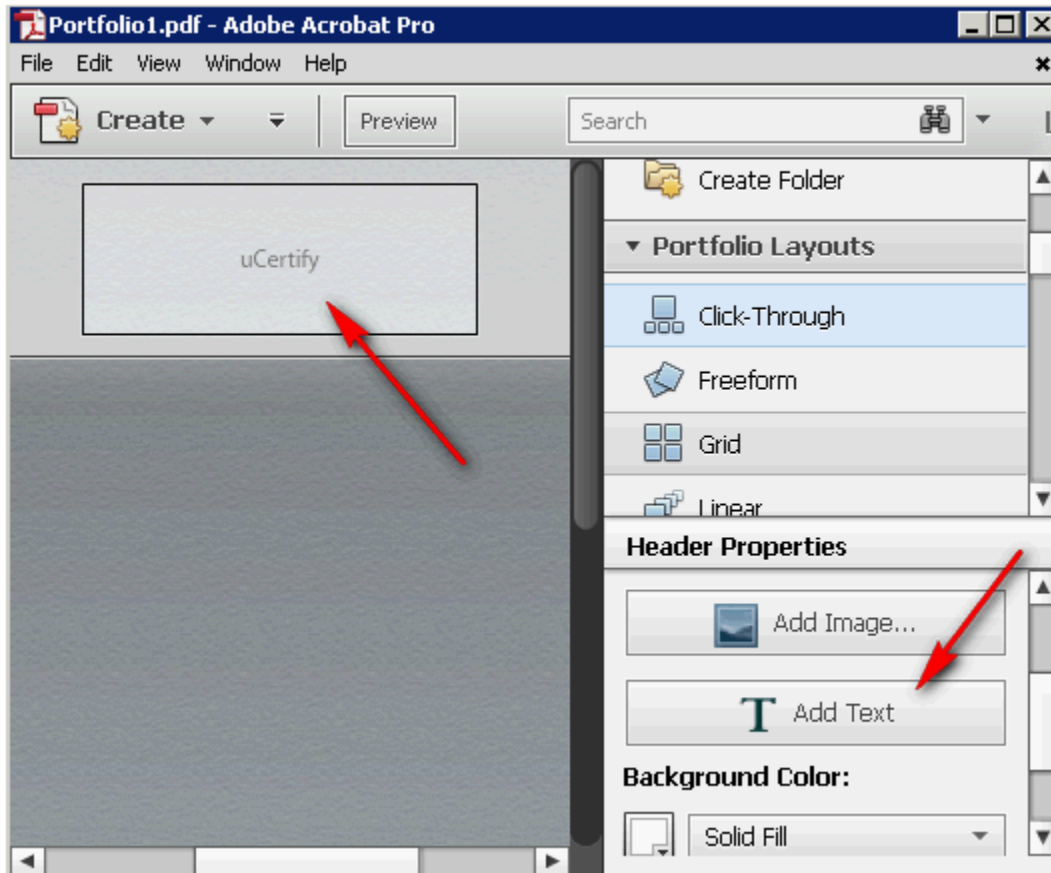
Portfolio1.pdf - Adobe Acrobat Pro

File Edit View Window Help

Create

Preview

Search

uCertify

Create Folder

Portfolio Layouts

Click-Through

Freeform

Grid

Linear

Header Properties

Add Image...

Add Text

Background Color:

Solid Fill